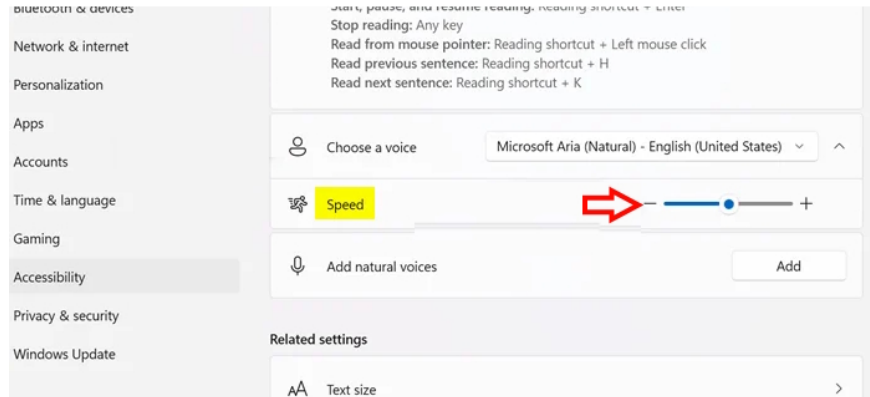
Bluetooth & devices
Network & internet
Personalization
Apps
Accounts
Time & language
Gaming
Accessibility
Privacy & security
Windows Update

Start, pause, and resume reading: Reading shortcut + Enter
Stop reading: Any key
Read from mouse pointer: Reading shortcut + Left mouse click
Read previous sentence: Reading shortcut + H
Read next sentence: Reading shortcut + K

Choose a voice
Microsoft Aria (Natural) - English (United States)

Speed
–
+

Add natural voices
Add

Related settings

Text size